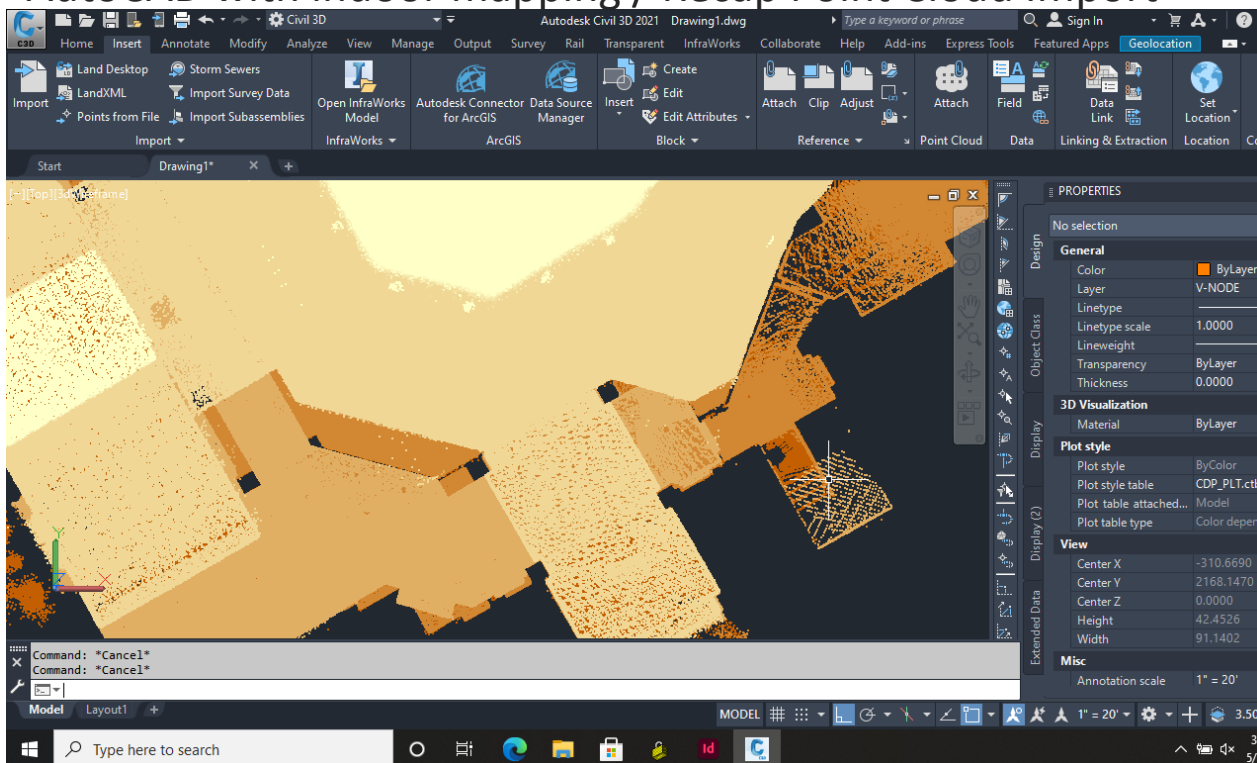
C3D Civil 3D Autodesk Civil 3D 2021 Drawing1.dwg Type a keyword or phrase Sign In

Home Insert Annotate Modify Analyze View Manage Output Survey Rail Transparent InfraWorks Collaborate Help Add-ins Express Tools Featured Apps Geolocation

Import Land Desktop LandXML Points from File Storm Sewers Import Survey Data Import Subassemblies Import

Open InfraWorks Model InfraWorks

Autodesk Connector for ArcGIS Data Source Manager ArcGIS

Insert Create Edit Edit Attributes Block

Attach Clip Adjust Reference

Attach Point Cloud

Field Data

Data Link Linking & Extraction

Set Location Location

Start Drawing1*

[-][Top][3D Wireframe]

PROPERTIES

No selection

| General | |
|---|---|
| Color | ByLayer |
| Layer | V-NODE |
| Linetype | |
| Linetype scale | 1.0000 |
| Lineweight | |
| Transparency | ByLayer |
| Thickness | 0.0000 |
| **3D Visualization** | |
| Material | ByLayer |
| **Plot style** | |
| Plot style | ByColor |
| Plot style table | CDP_PLT.ctl |
| Plot table attached... | Model |
| Plot table type | Color depen |
| **View** | |
| Center X | -310.6690 |
| Center Y | 2168.1470 |
| Center Z | 0.0000 |
| Height | 42.4526 |
| Width | 91.1402 |
| **Misc** | |
| Annotation scale | 1" = 20' |

Design Object Class Display Display (2) Extended Data

Command: *Cancel*
Command: *Cancel*

Model Layout1

MODEL 1" = 20' 3.50

Type here to search